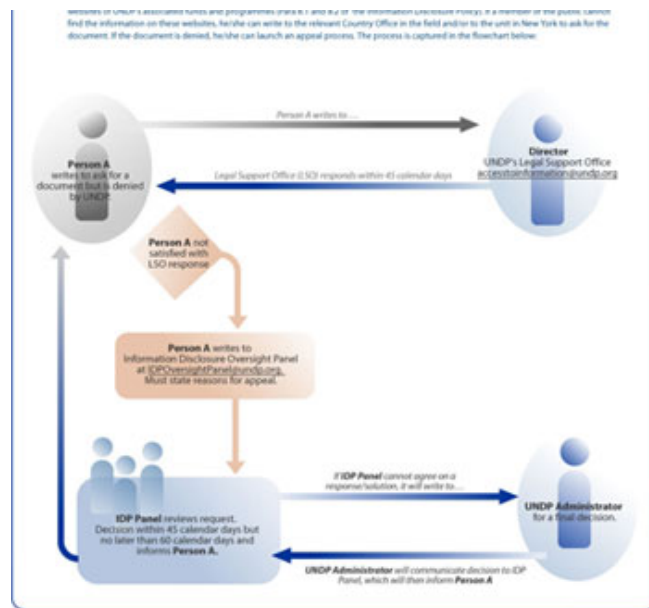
websites of UNDP-administered funds and programmes (Para 8.1 and 8.2 of the Information Disclosure Policy). If a member of the public cannot find the information on these websites, he/she can write to the relevant Country Office in the field and/or to the unit in New York to ask for the document. If the document is denied, he/she can launch an appeal process. The process is captured in the flowchart below.

Person A writes to ....

Person A writes to ask for a document but is denied by UNDP.

Director
UNDP's Legal Support Office
accesstoinformation@undp.org

Legal Support Office (LSO) responds within 45 calendar days

Person A not satisfied with LSO response

Person A writes to Information Disclosure Oversight Panel at IDPOversightPanel@undp.org. Must state reasons for appeal.

If IDP Panel cannot agree on a response/solution, it will write to ....

IDP Panel reviews request. Decision within 45 calendar days but no later than 60 calendar days and informs Person A.

UNDP Administrator for a final decision.

UNDP Administrator will communicate decision to IDP Panel, which will then inform Person A